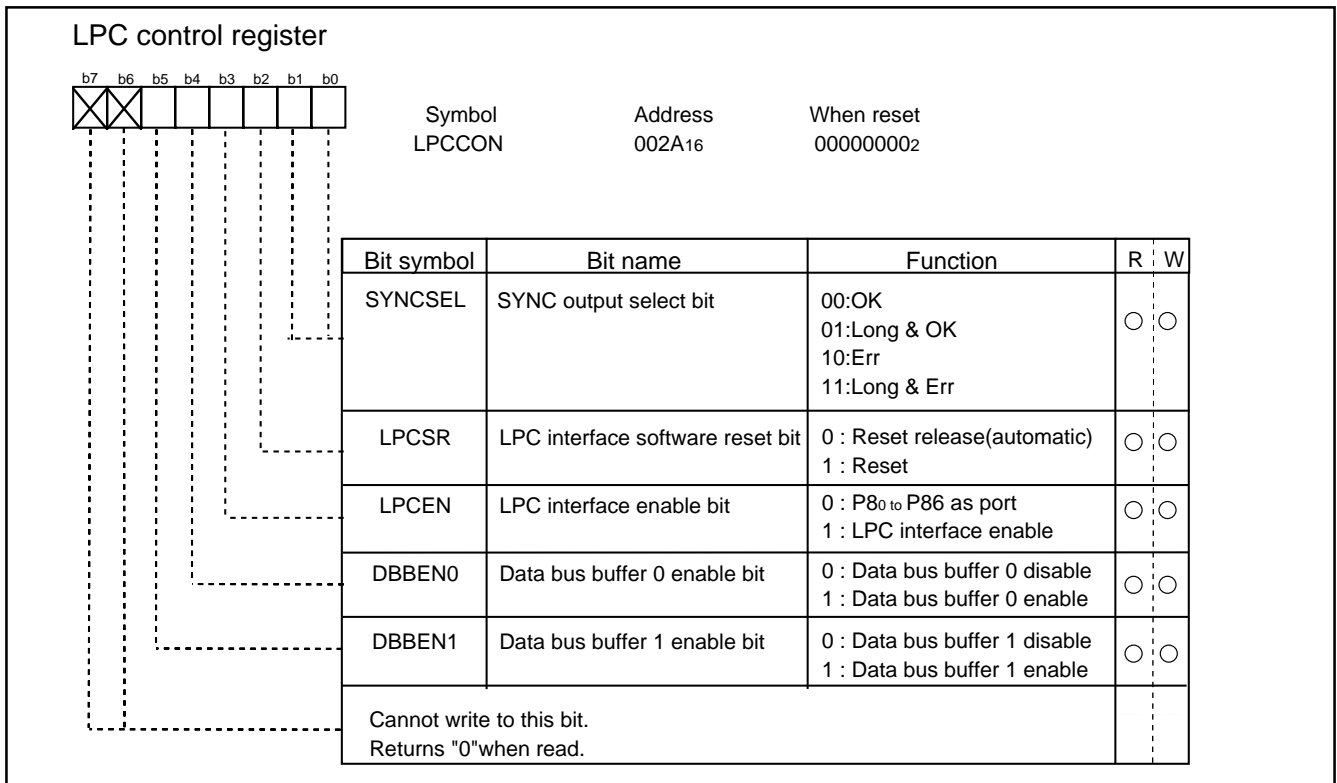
LPC control register

b7 b6 b5 b4 b3 b2 b1 b0

Symbol LPCCON

Address $002A_{16}$

When reset $00000000_2$

| Bit symbol | Bit name | Function | R | W |
|---|---|---|---|---|
| SYNCSEL | SYNC output select bit | 00:OK<br>01:Long & OK<br>10:Err<br>11:Long & Err | ○ | ○ |
| LPCSR | LPC interface software reset bit | 0 : Reset release(automatic)<br>1 : Reset | ○ | ○ |
| LPCEN | LPC interface enable bit | 0 : $P8_0$ to P86 as port<br>1 : LPC interface enable | ○ | ○ |
| DBBEN0 | Data bus buffer 0 enable bit | 0 : Data bus buffer 0 disable<br>1 : Data bus buffer 0 enable | ○ | ○ |
| DBBEN1 | Data bus buffer 1 enable bit | 0 : Data bus buffer 1 disable<br>1 : Data bus buffer 1 enable | ○ | ○ |
| Cannot write to this bit.<br>Returns "0"when read. | | | | |